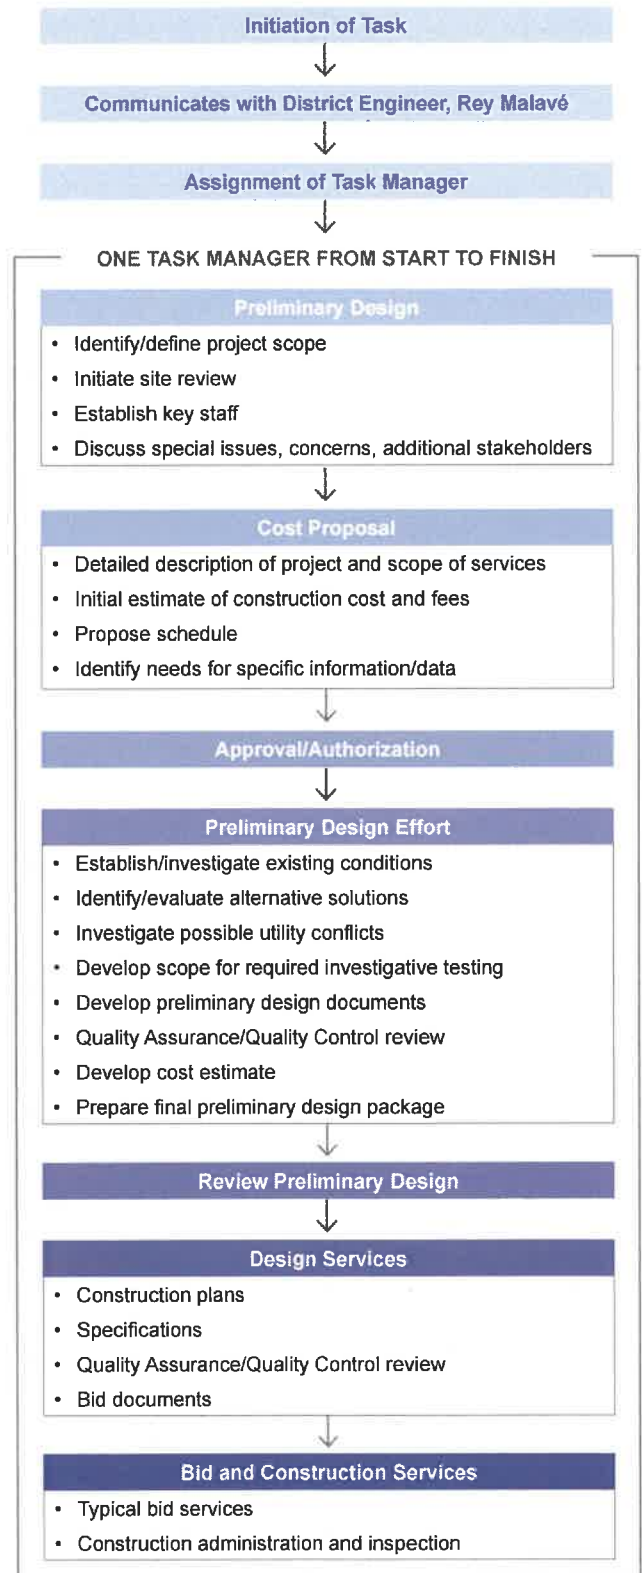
Initiation of Task

Communicates with District Engineer, Rey Malavé

Assignment of Task Manager

ONE TASK MANAGER FROM START TO FINISH

Preliminary Design

- Identify/define project scope
- Initiate site review
- Establish key staff
- Discuss special issues, concerns, additional stakeholders

Cost Proposal

- Detailed description of project and scope of services
- Initial estimate of construction cost and fees
- Propose schedule
- Identify needs for specific information/data

Approval/Authorization

Preliminary Design Effort

- Establish/investigate existing conditions
- Identify/evaluate alternative solutions
- Investigate possible utility conflicts
- Develop scope for required investigative testing
- Develop preliminary design documents
- Quality Assurance/Quality Control review
- Develop cost estimate
- Prepare final preliminary design package

Review Preliminary Design

Design Services

- Construction plans
- Specifications
- Quality Assurance/Quality Control review
- Bid documents

Bid and Construction Services

- Typical bid services
- Construction administration and inspection